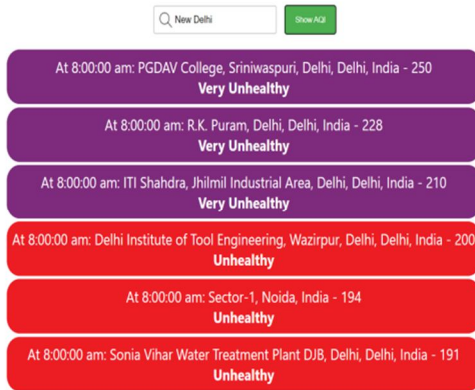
New Delhi

Show AQI

At 8:00:00 am: PGDAV College, Sriniwaspuri, Delhi, Delhi, India - 250
Very Unhealthy

At 8:00:00 am: R.K. Puram, Delhi, Delhi, India - 228
Very Unhealthy

At 8:00:00 am: ITI Shahdra, Jhilmil Industrial Area, Delhi, Delhi, India - 210
Very Unhealthy

At 8:00:00 am: Delhi Institute of Tool Engineering, Wazirpur, Delhi, Delhi, India - 200
Unhealthy

At 8:00:00 am: Sector-1, Noida, India - 194
Unhealthy

At 8:00:00 am: Sonia Vihar Water Treatment Plant DJB, Delhi, Delhi, India - 191
Unhealthy